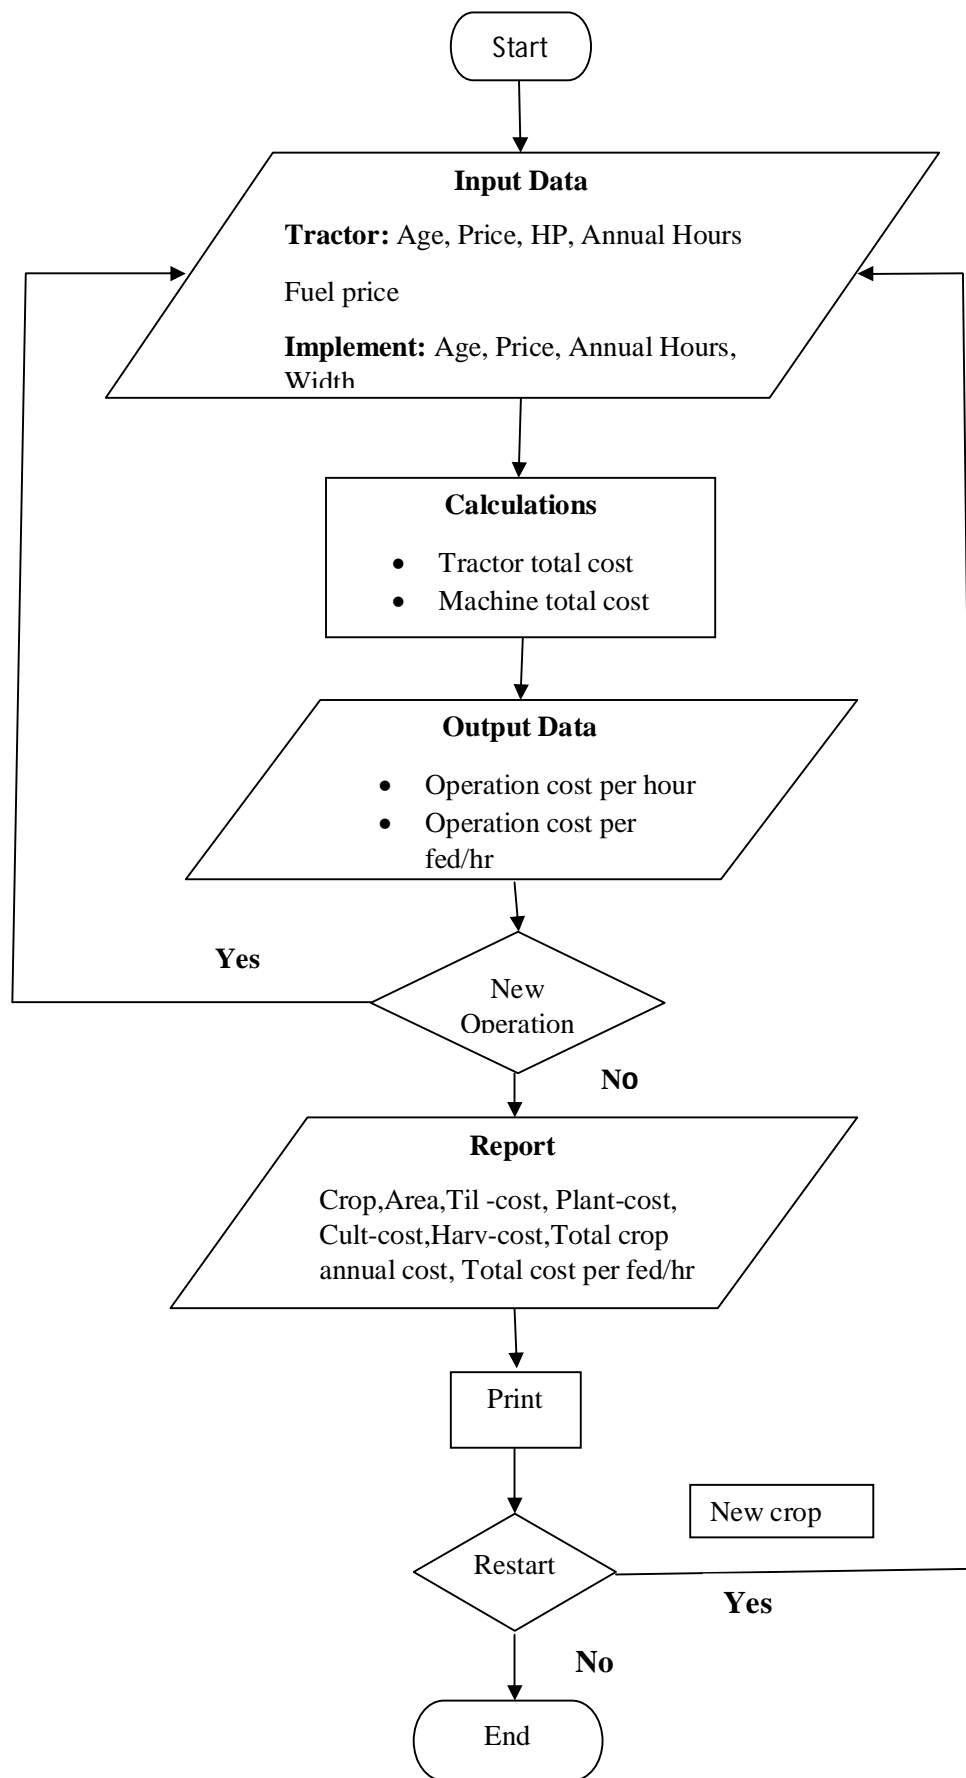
Start

**Input Data**

**Tractor:** Age, Price, HP, Annual Hours

Fuel price

**Implement:** Age, Price, Annual Hours, Width

**Calculations**

- Tractor total cost
- Machine total cost

**Output Data**

- Operation cost per hour
- Operation cost per fed/hr

**Yes**

New Operation

**NO**

**Report**

Crop,Area,Til -cost, Plant-cost, Cult-cost,Harv-cost,Total crop annual cost, Total cost per fed/hr

Print

New crop

Restart

**Yes**

**No**

End